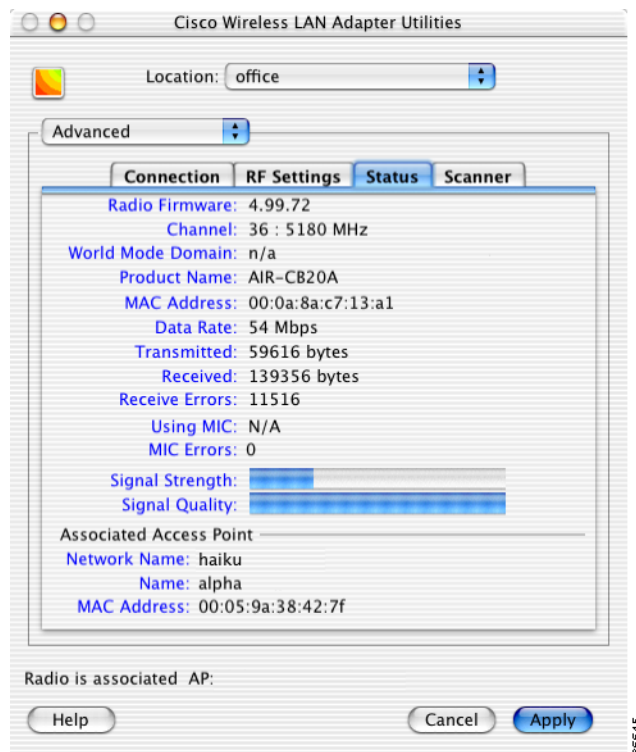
Cisco Wireless LAN Adapter Utilities

Location: office

Advanced

Connection | RF Settings | Status | Scanner

Radio Firmware: 4.99.72
Channel: 36 : 5180 MHz
World Mode Domain: n/a
Product Name: AIR-CB20A
MAC Address: 00:0a:8a:c7:13:a1
Data Rate: 54 Mbps
Transmitted: 59616 bytes
Received: 139356 bytes
Receive Errors: 11516
Using MIC: N/A
MIC Errors: 0
Signal Strength:
Signal Quality:

Associated Access Point
Network Name: haiku
Name: alpha
MAC Address: 00:05:9a:38:42:7f

Radio is associated AP:

Help
Cancel
Apply

95545